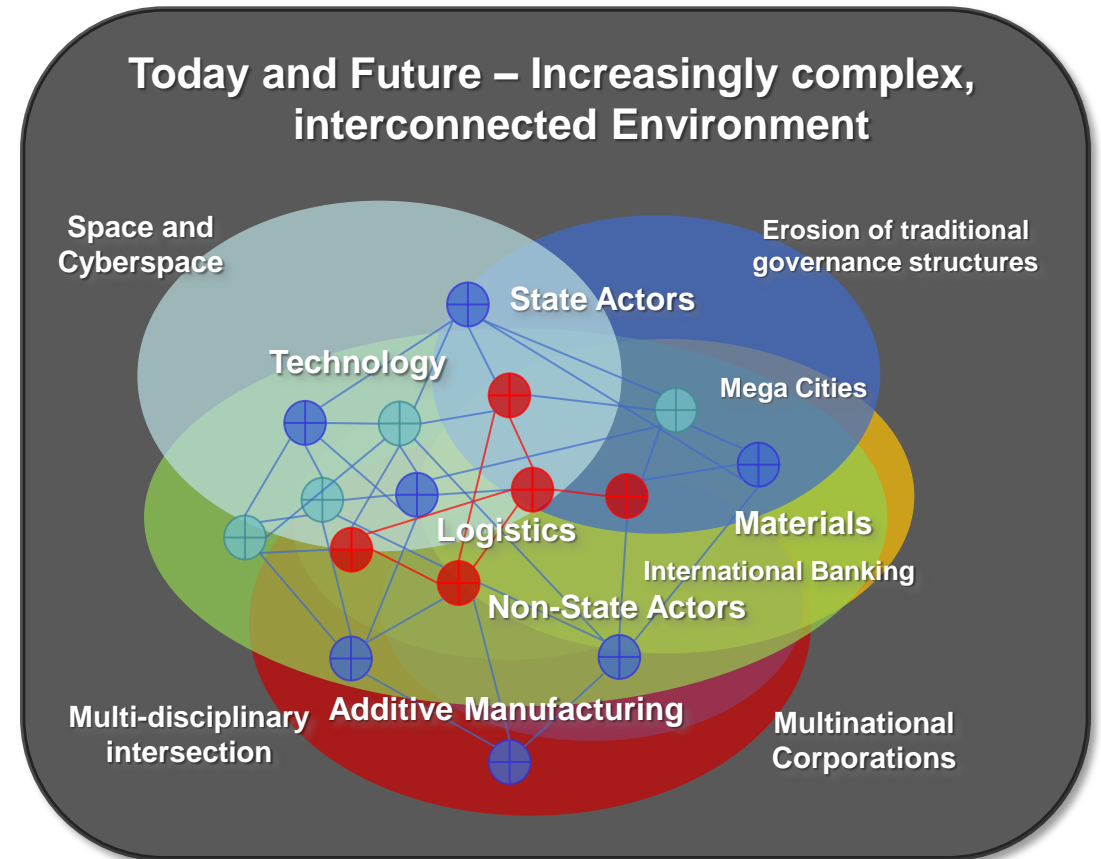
Today and Future – Increasingly complex, interconnected Environment

Space and Cyberspace

Erosion of traditional governance structures

State Actors

Technology

Mega Cities

Materials

Logistics

International Banking

Non-State Actors

Multi-disciplinary intersection

Additive Manufacturing

Multinational Corporations